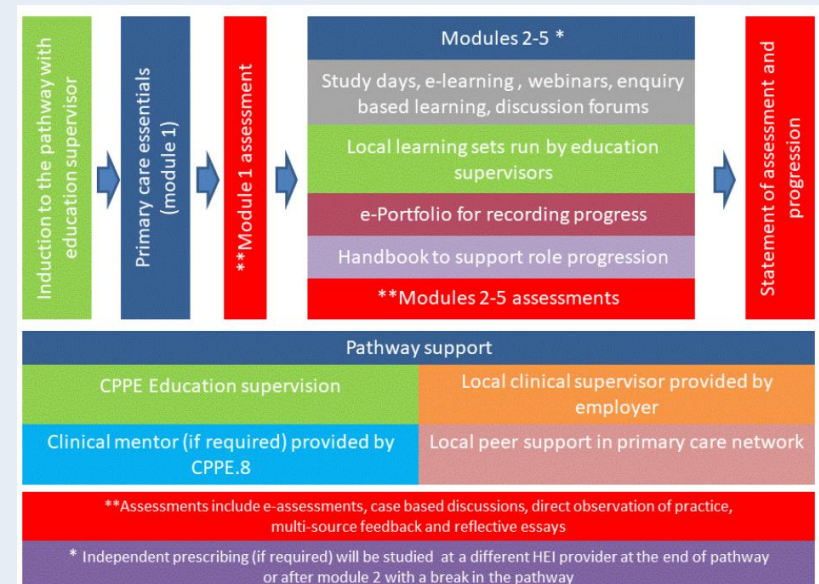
Induction to the pathway with education supervisor

Primary care essentials (module 1)

**Module 1 assessment

Modules 2-5 *

Study days, e-learning , webinars, enquiry based learning, discussion forums

Local learning sets run by education supervisors

e-Portfolio for recording progress

Handbook to support role progression

**Modules 2-5 assessments

Statement of assessment and progression

Pathway support

| CPPE Education supervision | Local clinical supervisor provided by employer |
|---|---|
| Clinical mentor (if required) provided by CPPE.8 | Local peer support in primary care network |

**Assessments include e-assessments, case based discussions, direct observation of practice, multi-source feedback and reflective essays

* Independent prescribing (if required) will be studied at a different HEI provider at the end of pathway or after module 2 with a break in the pathway